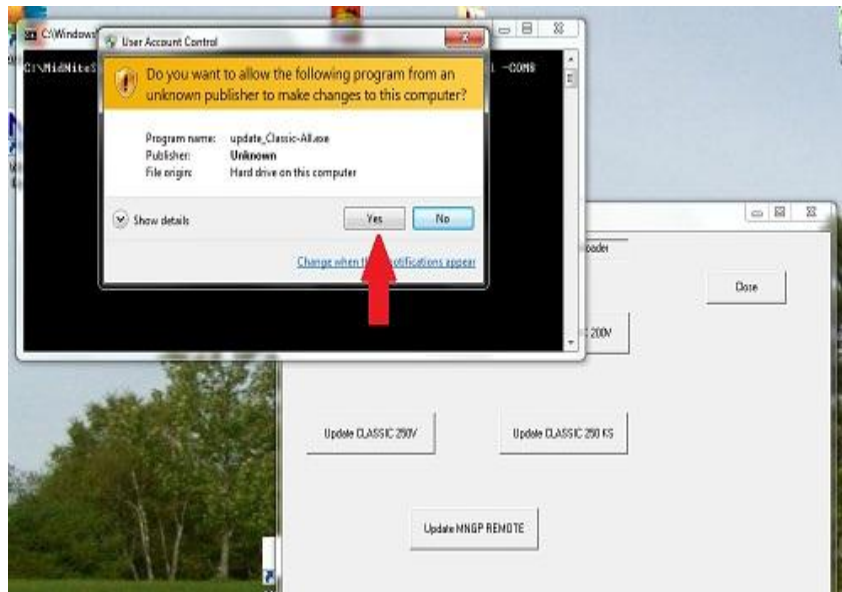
C:\Windows

C:\MidNite

-COM8

User Account Control

Do you want to allow the following program from an unknown publisher to make changes to this computer?

Program name: update_Classic-All.exe
Publisher: Unknown
File origin: Hard drive on this computer

Show details

Yes

No

Change when th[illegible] notifications appear

oader

Close

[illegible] 200V

Update CLASSIC 250V

Update CLASSIC 250 KS

Update MNGP REMOTE